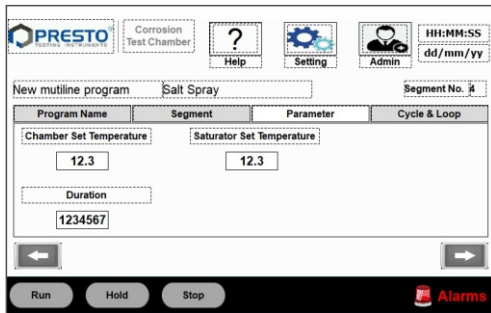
PRESTO TESTING INSTRUMENTS

Corrosion Test Chamber

?
Help

Setting

Admin

HH:MM:SS
dd/mm/yy

New mutiline program

Salt Spray

Segment No. 4

Program Name

Segment

Parameter

Cycle & Loop

Chamber Set Temperature

12.3

Saturator Set Temperature

12.3

Duration

1234567

Run

Hold

Stop

Alarms